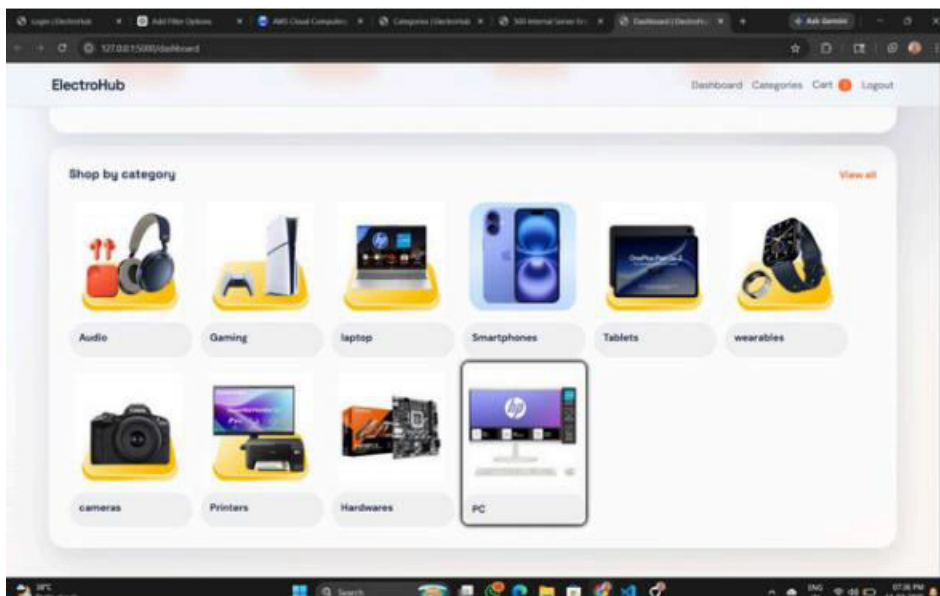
Login | ElectroHub
Add Filter Options
AWS Cloud Computing
Categories | ElectroHub
500 Internal Server Error
Dashboard | ElectroHub
Ask Gemini
127.0.0.1:5000/dashboard

ElectroHub
Dashboard Categories Cart 0 Logout

Shop by category
View all

Audio
Gaming
laptop
Smartphones
Tablets
wearables
cameras
Printers
Hardwares
PC

Search
ENG